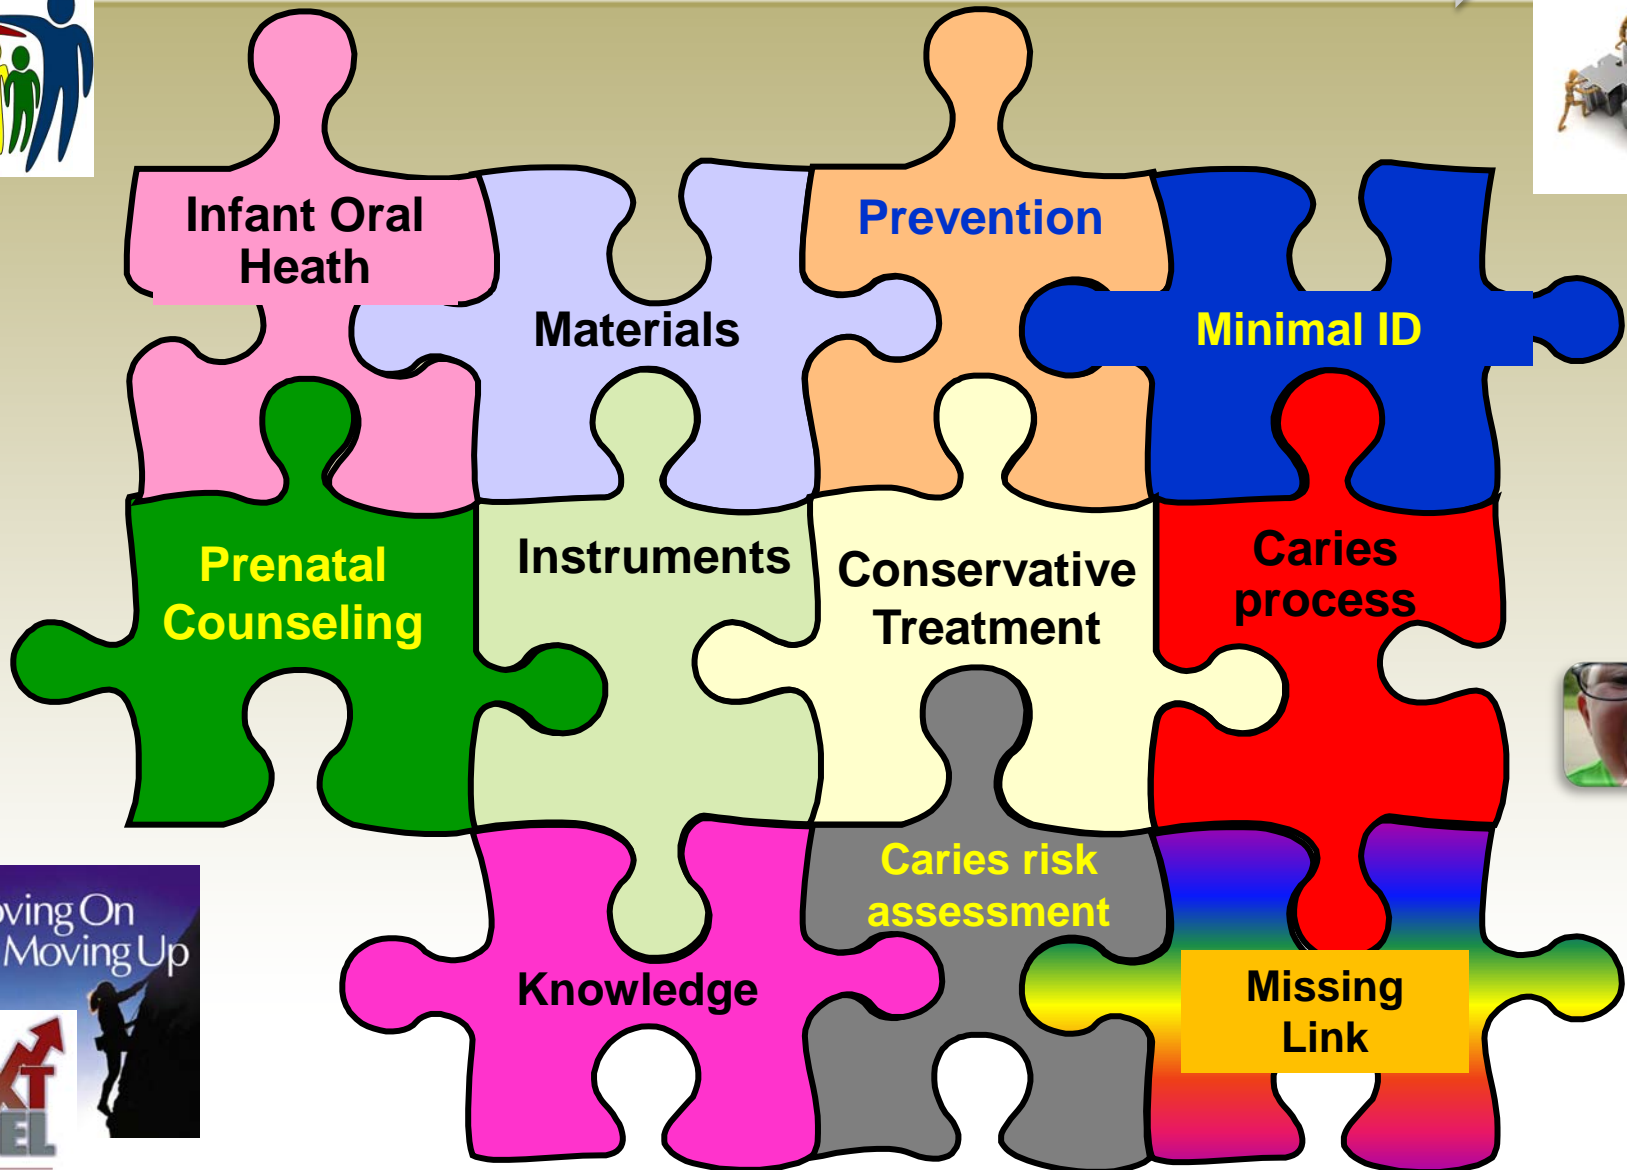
Infant Oral Heath

Materials

Prevention

Minimal ID

Prenatal Counseling

Instruments

Conservative Treatment

Caries process

Knowledge

Caries risk assessment

Missing Link

oving On
Moving Up

XT
EL